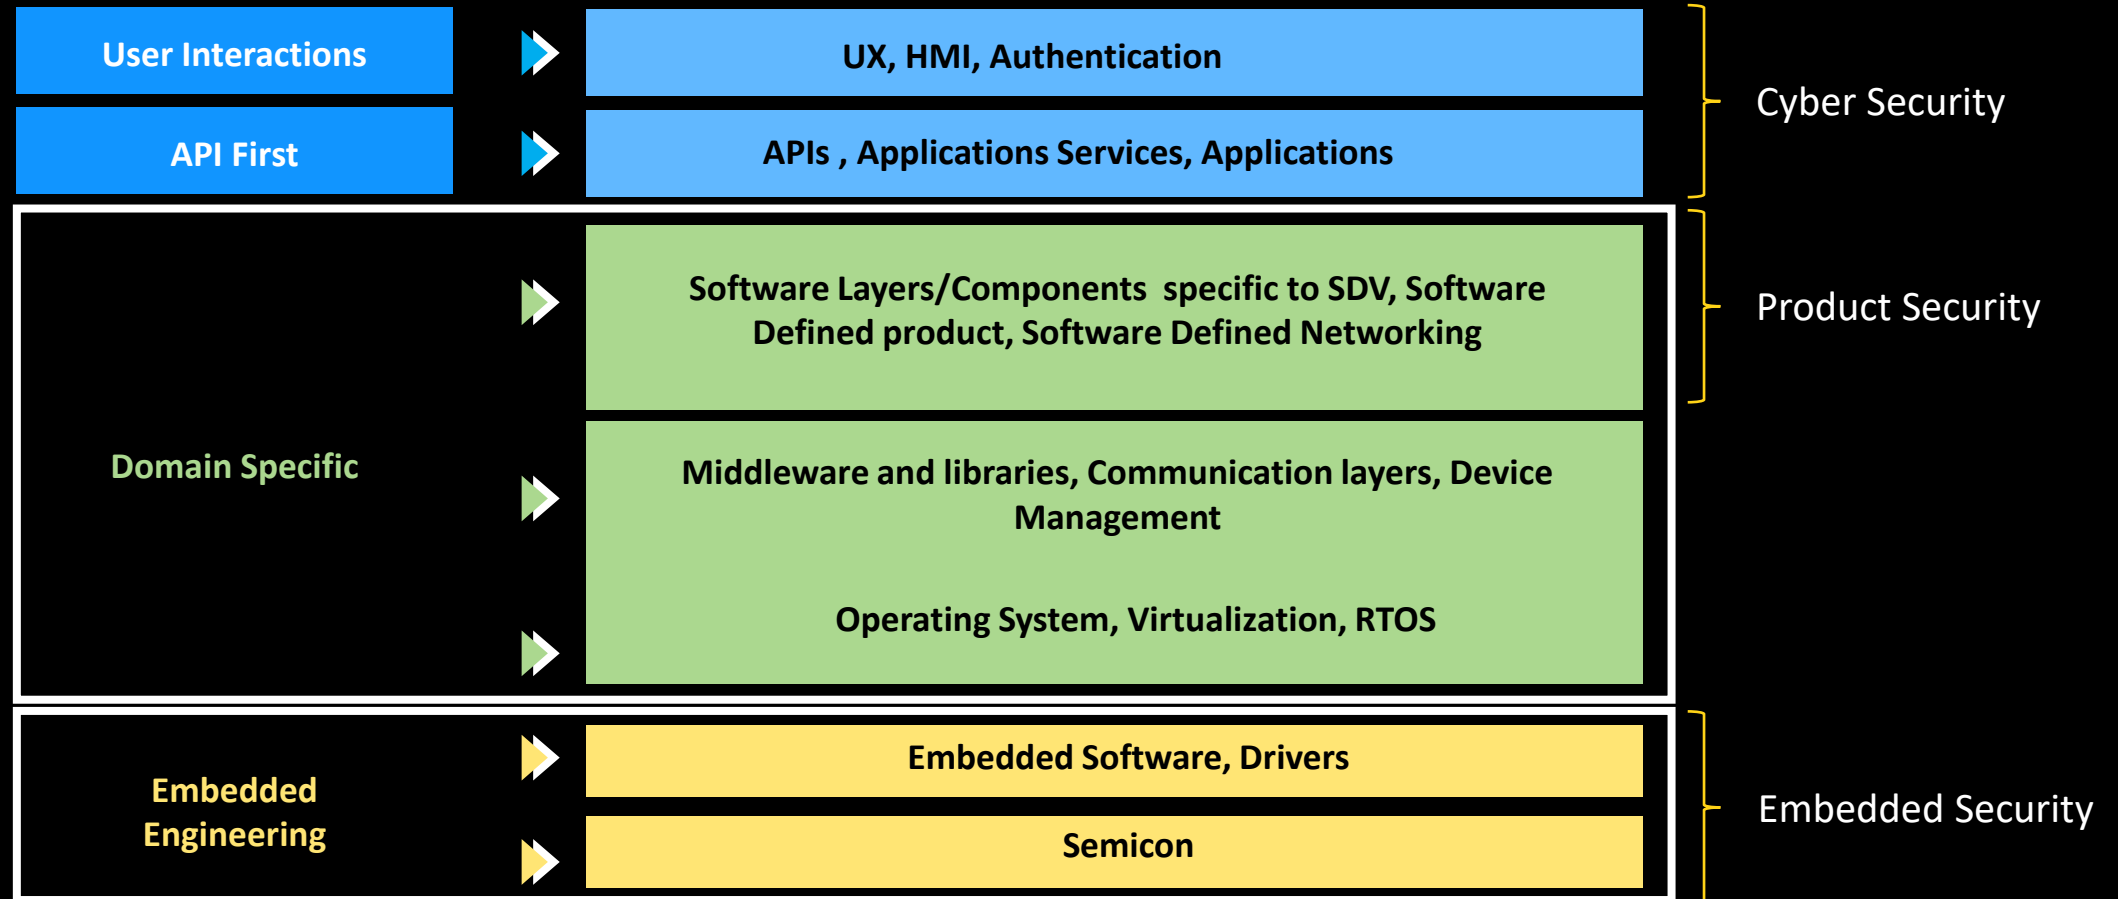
User Interactions

UX, HMI, Authentication

API First

APIs , Applications Services, Applications

Cyber Security

Domain Specific

Software Layers/Components specific to SDV, Software Defined product, Software Defined Networking

Product Security

Middleware and libraries, Communication layers, Device Management

Operating System, Virtualization, RTOS

Embedded Engineering

Embedded Software, Drivers

Semicon

Embedded Security